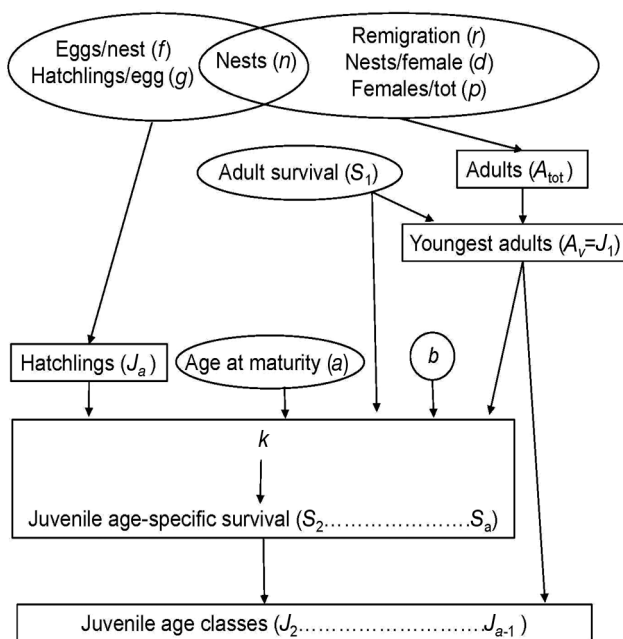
Eggs/nest ($f$)
Hatchlings/egg ($g$)

Nests ($n$)

Remigration ($r$)
Nests/female ($d$)
Females/tot ($p$)

Adult survival ($S_1$)

Adults ($A_{tot}$)

Youngest adults ($A_v$=$J_1$)

Hatchlings ($J_a$)

Age at maturity ($a$)

$b$

$k$

Juvenile age-specific survival ($S_2$………………….$S_a$)

Juvenile age classes ($J_2$……………………….$J_{a-1}$)